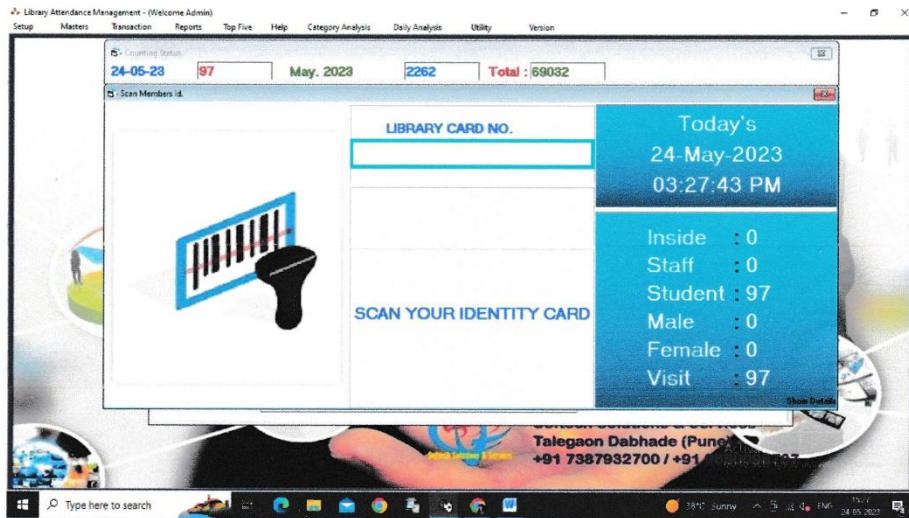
Library Attendance Management - (Welcome Admin)

Setup Masters Transaction Reports Top Five Help Category Analysis Daily Analysis Utility Version

Counting Status

24-05-23 97 May. 2023 2262 Total : 69032

Scan Members Id.

LIBRARY CARD NO.

Today's
24-May-2023
03:27:43 PM

SCAN YOUR IDENTITY CARD

Inside : 0
Staff : 0
Student : 97
Male : 0
Female : 0
Visit : 97

Show Details

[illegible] Solutions & Services
Talegaon Dabhade (Pune)
+91 7387932700 / +91 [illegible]

Type here to search

38°C Sunny ENG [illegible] 24-05-2023